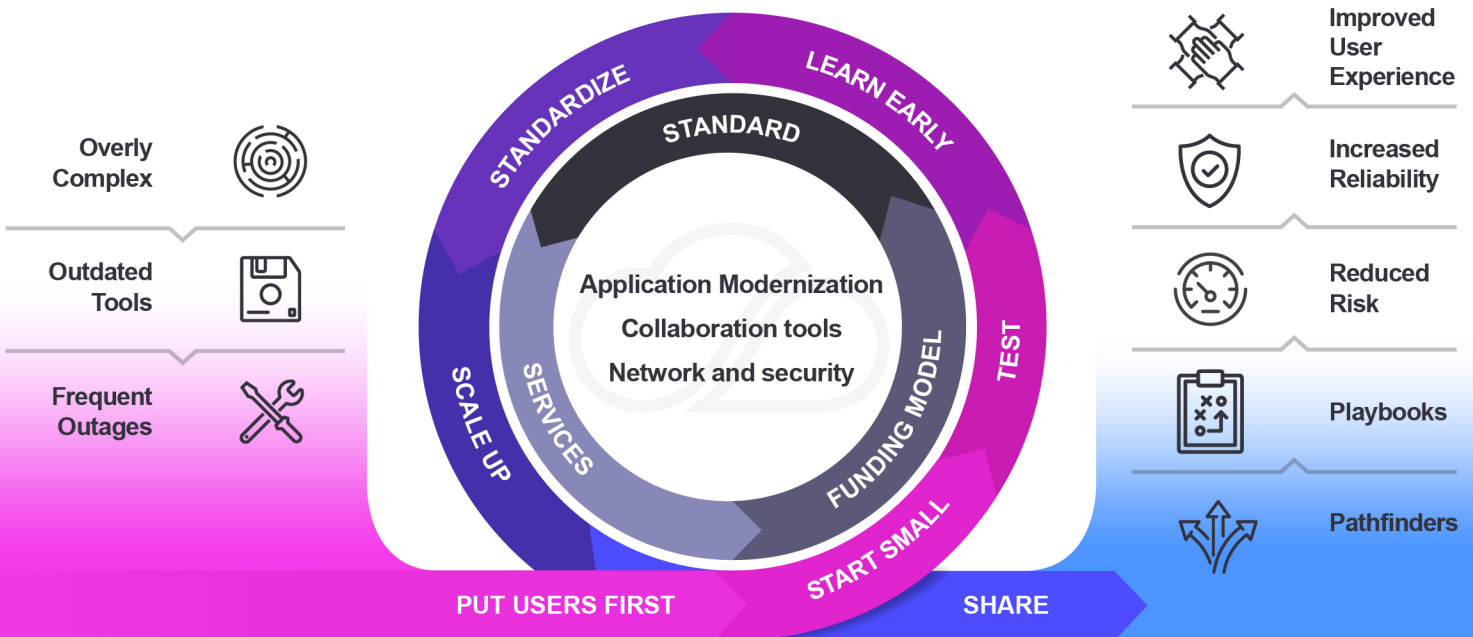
Overly Complex

Outdated Tools

Frequent Outages

STANDARDIZE

LEARN EARLY

TEST

START SMALL

SCALE UP

STANDARD

FUNDING MODEL

SERVICES

Application Modernization
Collaboration tools
Network and security

PUT USERS FIRST

SHARE

Improved User Experience

Increased Reliability

Reduced Risk

Playbooks

Pathfinders